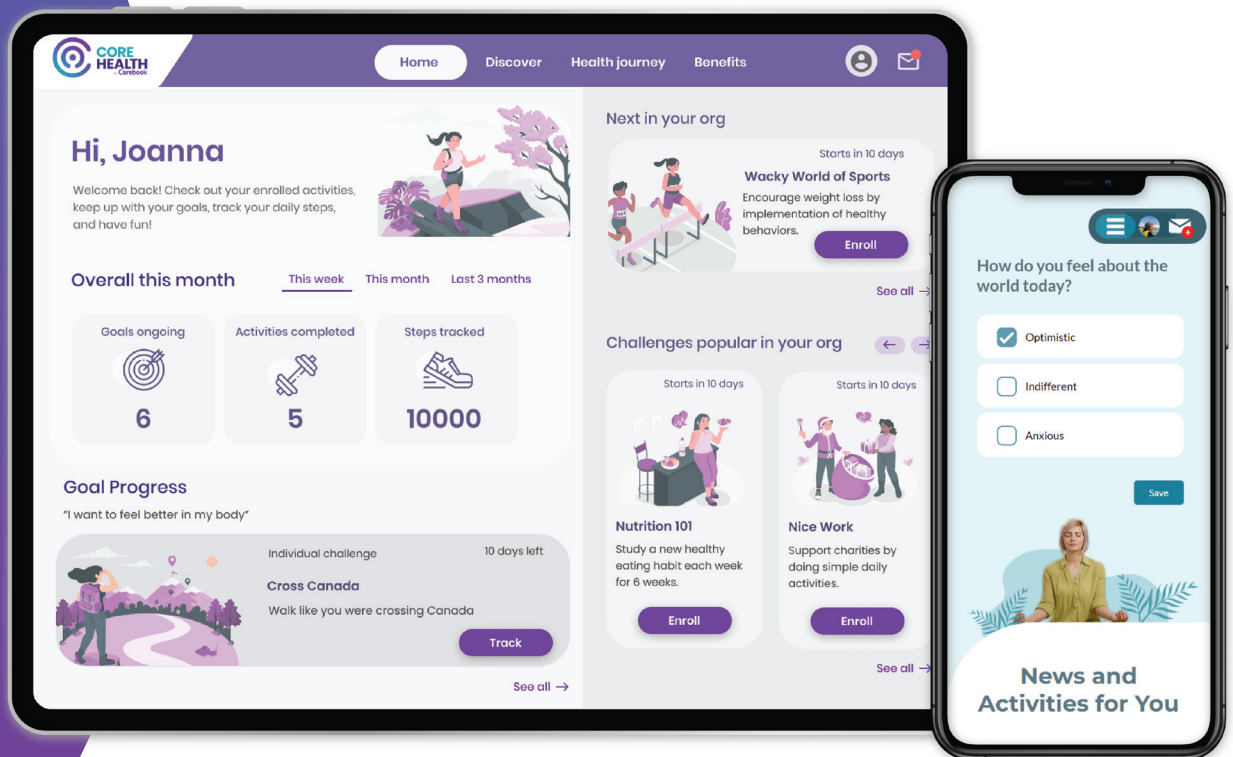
CORE HEALTH by Carebook

Home Discover Health journey Benefits

Hi, Joanna

Welcome back! Check out your enrolled activities, keep up with your goals, track your daily steps, and have fun!

Overall this month

This week This month Last 3 months

Goals ongoing
6

Activities completed
5

Steps tracked
10000

Goal Progress

"I want to feel better in my body"

Individual challenge 10 days left

Cross Canada

Walk like you were crossing Canada

Track

See all →

Next in your org

Starts in 10 days

Wacky World of Sports

Encourage weight loss by implementation of healthy behaviors.

Enroll

See all →

Challenges popular in your org

Starts in 10 days

Nutrition 101

Study a new healthy eating habit each week for 6 weeks.

Enroll

Starts in 10 days

Nice Work

Support charities by doing simple daily activities.

Enroll

See all →

How do you feel about the world today?

Optimistic

Indifferent

Anxious

Save

News and Activities for You